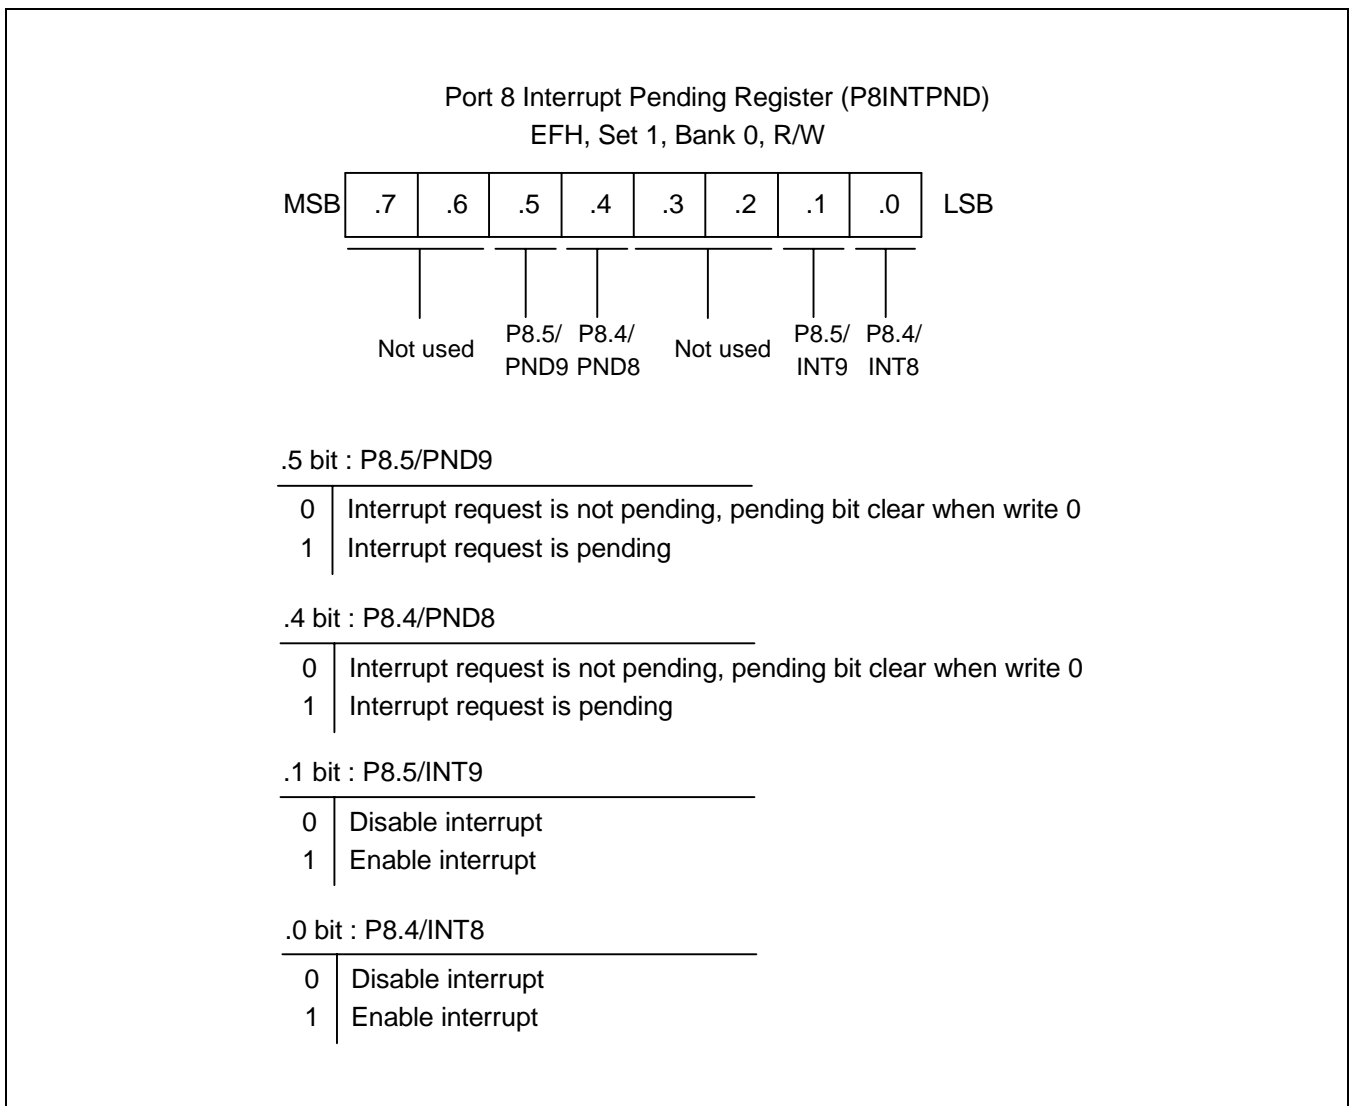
Port 8 Interrupt Pending Register (P8INTPND)
EFH, Set 1, Bank 0, R/W

| MSB | .7 | .6 | .5 | .4 | .3 | .2 | .1 | .0 | LSB |
|---|---|---|---|---|---|---|---|---|---|

Not used

P8.5/ PND9

P8.4/ PND8

Not used

P8.5/ INT9

P8.4/ INT8

.5 bit : P8.5/PND9

| 0 | Interrupt request is not pending, pending bit clear when write 0 |
|---|---|
| 1 | Interrupt request is pending |

.4 bit : P8.4/PND8

| 0 | Interrupt request is not pending, pending bit clear when write 0 |
|---|---|
| 1 | Interrupt request is pending |

.1 bit : P8.5/INT9

| 0 | Disable interrupt |
|---|---|
| 1 | Enable interrupt |

.0 bit : P8.4/INT8

| 0 | Disable interrupt |
|---|---|
| 1 | Enable interrupt |